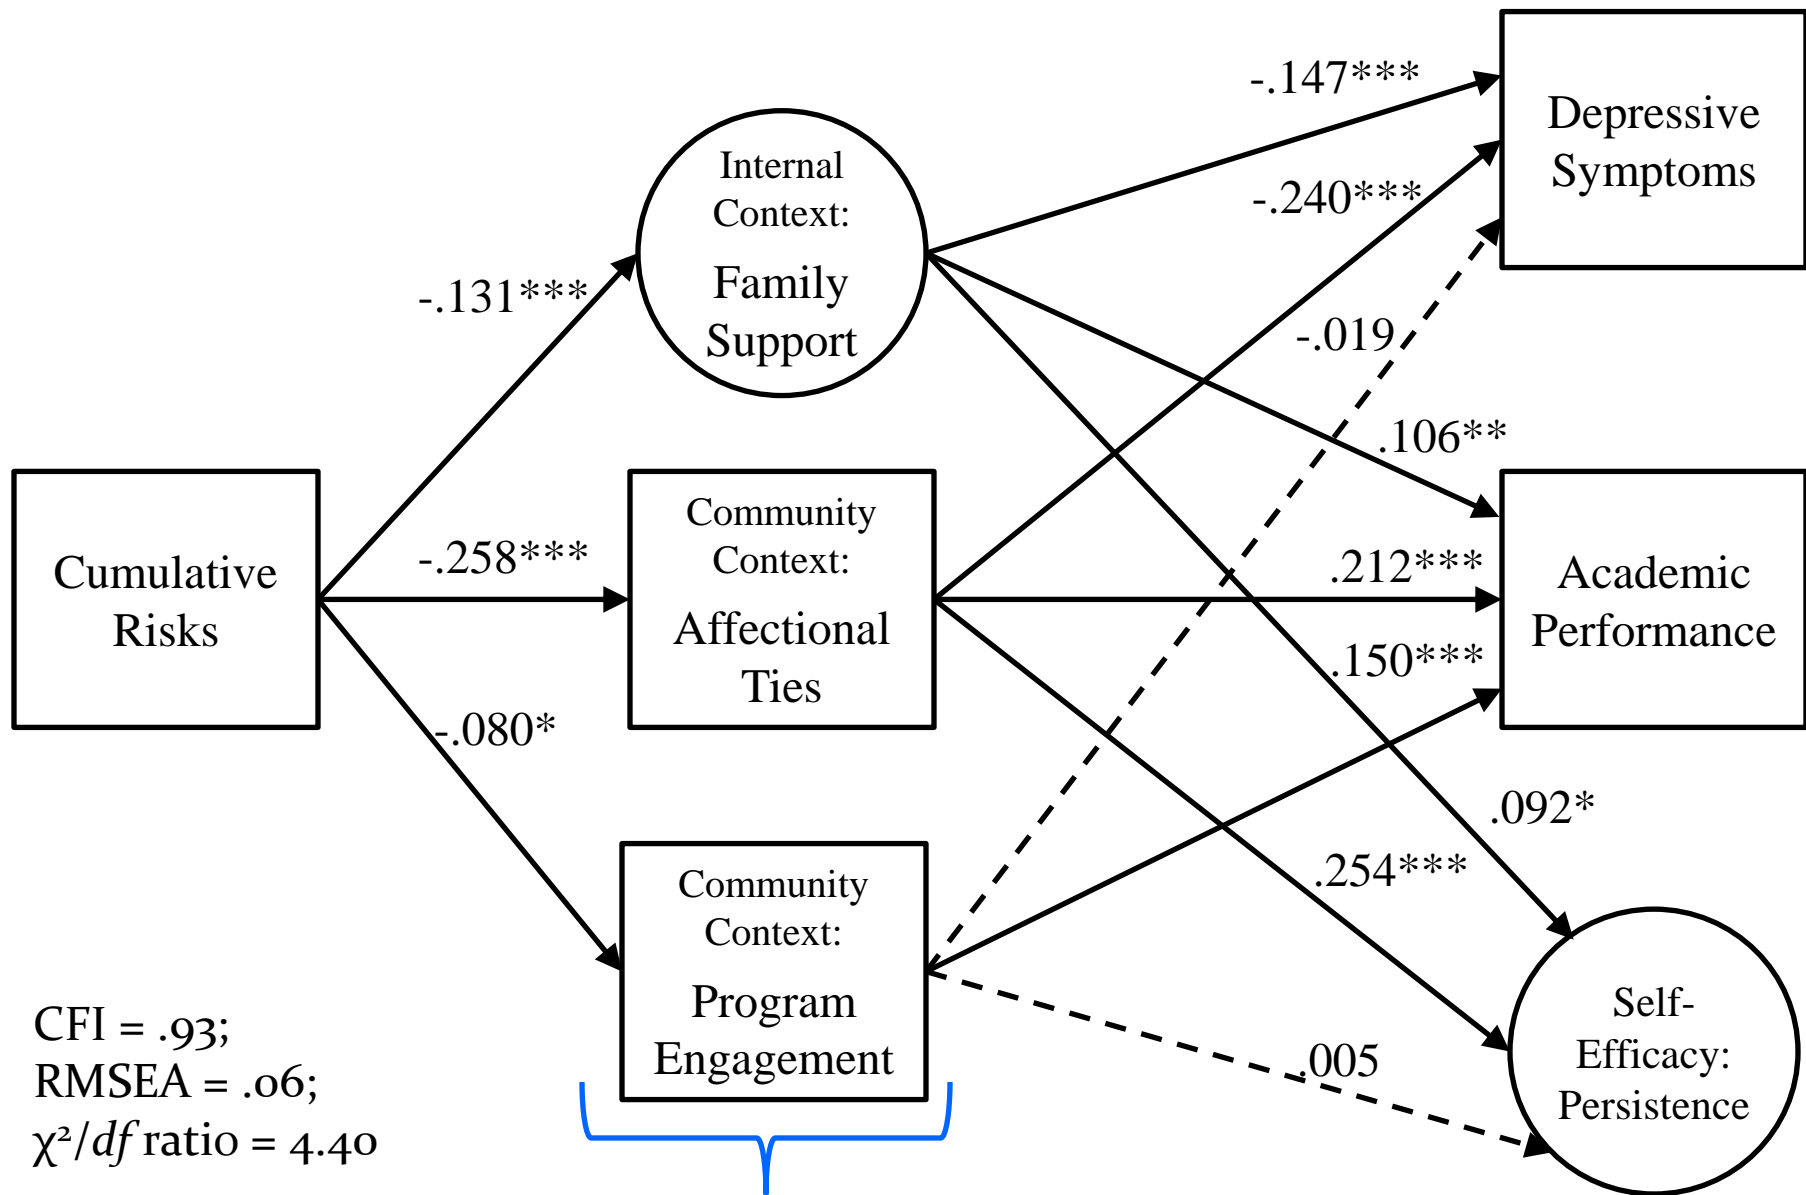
Cumulative Risks

-.131***

-.258***

-.080*

Internal Context: Family Support

Community Context: Affectional Ties

Community Context: Program Engagement

-.147***

-.240***

-.019

.106**

.212***

.150***

.092*

.254***

.005

Depressive Symptoms

Academic Performance

Self-Efficacy: Persistence

CFI = .93;
RMSEA = .06;
$\chi^2/df$ ratio = 4.40